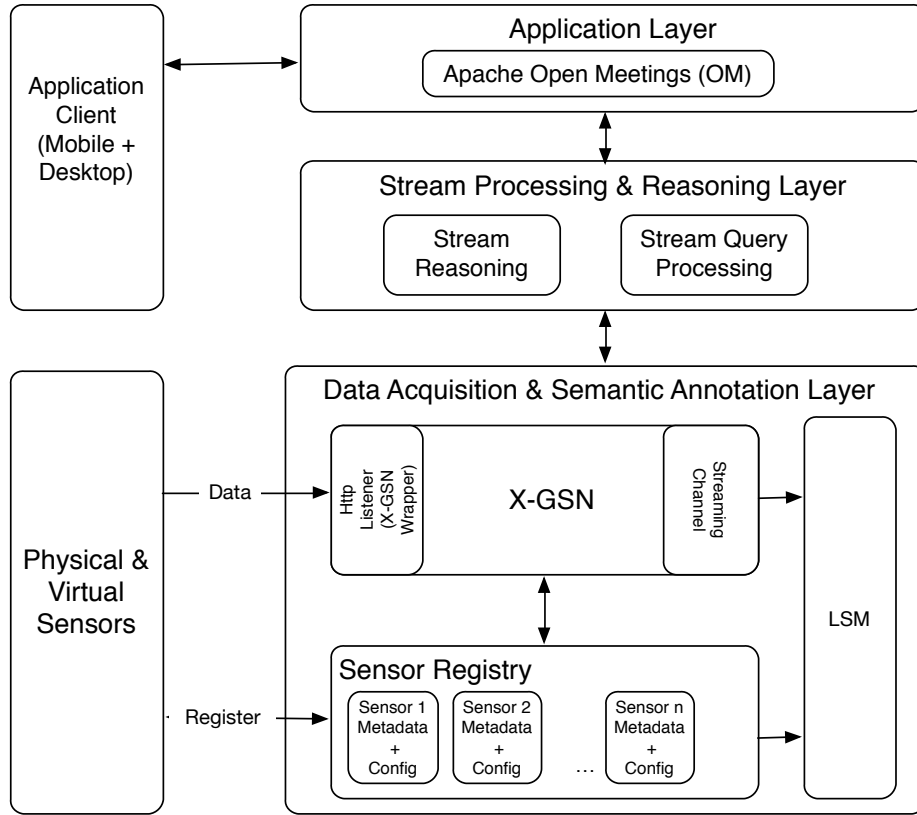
Application Client (Mobile + Desktop)

Application Layer

Apache Open Meetings (OM)

Stream Processing & Reasoning Layer

Stream Reasoning

Stream Query Processing

Physical & Virtual Sensors

Data Acquisition & Semantic Annotation Layer

Data

Http Listener (X-GSN Wrapper)

X-GSN

Streaming Channel

LSM

Sensor Registry

Register

Sensor 1 Metadata + Config

Sensor 2 Metadata + Config

...

Sensor n Metadata + Config